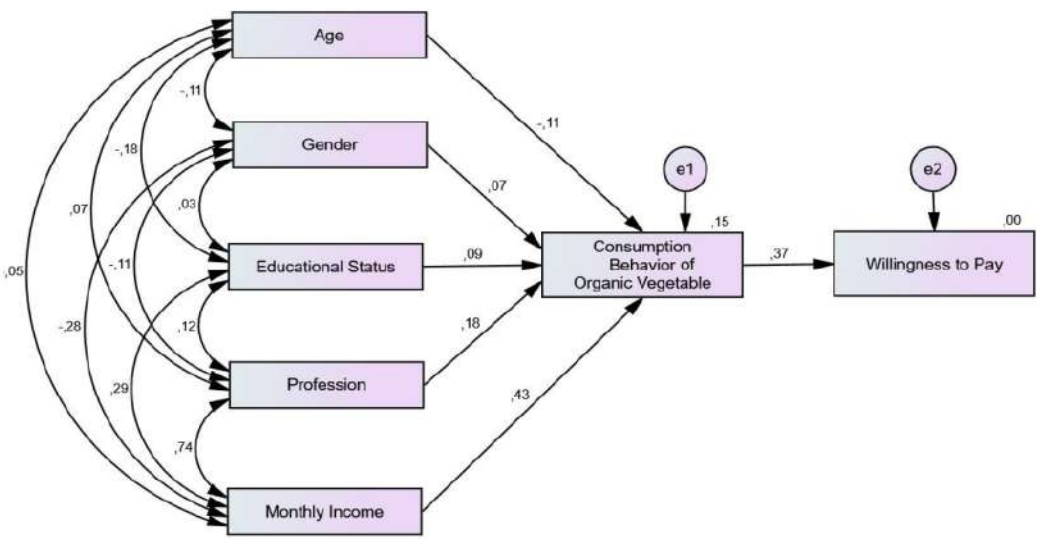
Age

Gender

Educational Status

Profession

Monthly Income

-,11

-,18

,07

,05

,03

-,11

-,28

,12

,29

,74

-,11

,07

,09

,18

,43

e1

,15

Consumption Behavior of Organic Vegetable

,37

e2

,00

Willingness to Pay